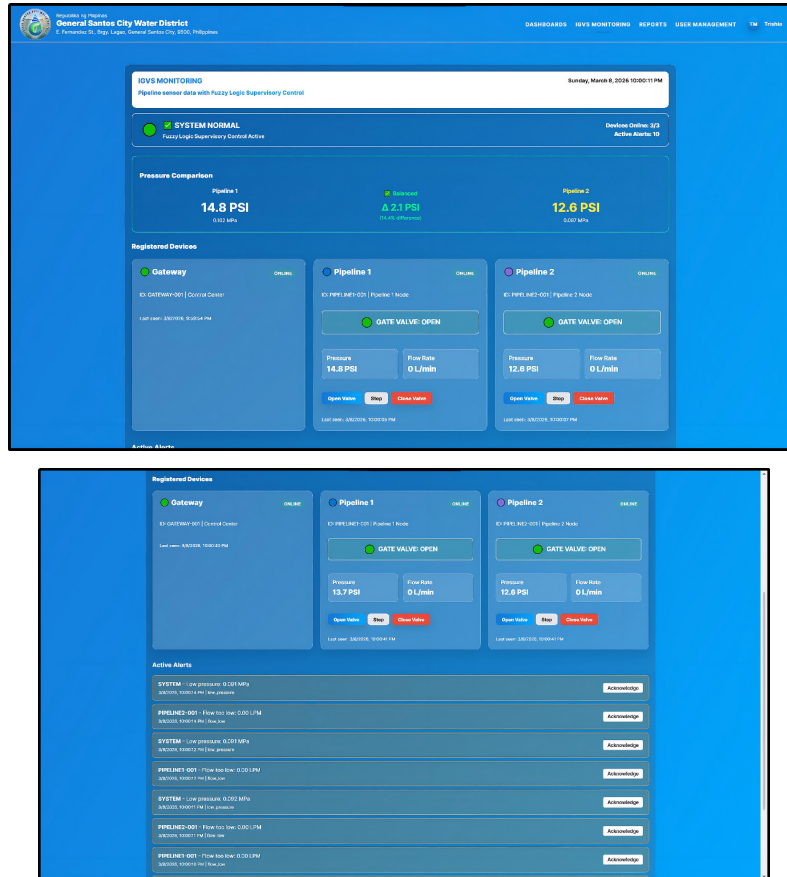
Republika ng Pilipinas
General Santos City Water District
E. Fernandez St., Brgy. Lagao, General Santos City, 9500, Philippines

DASHBOARDS IGVS MONITORING REPORTS USER MANAGEMENT TM Trishia

IGVS MONITORING
Pipeline sensor data with Fuzzy Logic Supervisory Control

Sunday, March 8, 2026 10:00:11 PM

✓ SYSTEM NORMAL
Fuzzy Logic Supervisory Control Active

Devices Online: 3/3
Active Alerts: 10

Pressure Comparison

Pipeline 1
14.8 PSI
0.102 MPa

✓ Balanced
Δ 2.1 PSI
(14.4% difference)

Pipeline 2
12.6 PSI
0.087 MPa

Registered Devices

Gateway
ONLINE
ID: GATEWAY-001 | Control Center
Last seen: 3/8/2026, 9:59:54 PM

Pipeline 1
ONLINE
ID: PIPELINE1-001 | Pipeline 1 Node
GATE VALVE: OPEN
Pressure
14.8 PSI
Flow Rate
0 L/min
Open Valve Stop Close Valve
Last seen: 3/8/2026, 10:00:03 PM

Pipeline 2
ONLINE
ID: PIPELINE2-001 | Pipeline 2 Node
GATE VALVE: OPEN
Pressure
12.6 PSI
Flow Rate
0 L/min
Open Valve Stop Close Valve
Last seen: 3/8/2026, 10:00:07 PM

Active Alerts

Registered Devices

Gateway
ONLINE
ID: GATEWAY-001 | Control Center
Last seen: 3/8/2026, 10:00:43 PM

Pipeline 1
ONLINE
ID: PIPELINE1-001 | Pipeline 1 Node
GATE VALVE: OPEN
Pressure
13.7 PSI
Flow Rate
0 L/min
Open Valve Stop Close Valve
Last seen: 3/8/2026, 10:00:41 PM

Pipeline 2
ONLINE
ID: PIPELINE2-001 | Pipeline 2 Node
GATE VALVE: OPEN
Pressure
12.6 PSI
Flow Rate
0 L/min
Open Valve Stop Close Valve
Last seen: 3/8/2026, 10:00:41 PM

Active Alerts

SYSTEM - Low pressure: 0.091 MPa
3/8/2026, 10:00:14 PM | low_pressure
Acknowledge

PIPELINE2-001 - Flow too low: 0.00 LPM
3/8/2026, 10:00:14 PM | flow_low
Acknowledge

SYSTEM - Low pressure: 0.091 MPa
3/8/2026, 10:00:12 PM | low_pressure
Acknowledge

PIPELINE1-001 - Flow too low: 0.00 LPM
3/8/2026, 10:00:11 PM | flow_low
Acknowledge

SYSTEM - Low pressure: 0.092 MPa
3/8/2026, 10:00:11 PM | low_pressure
Acknowledge

PIPELINE2-001 - Flow too low: 0.00 LPM
3/8/2026, 10:00:11 PM | flow_low
Acknowledge

PIPELINE1-001 - Flow too low: 0.00 LPM
3/8/2026, 10:00:10 PM | flow_low
Acknowledge